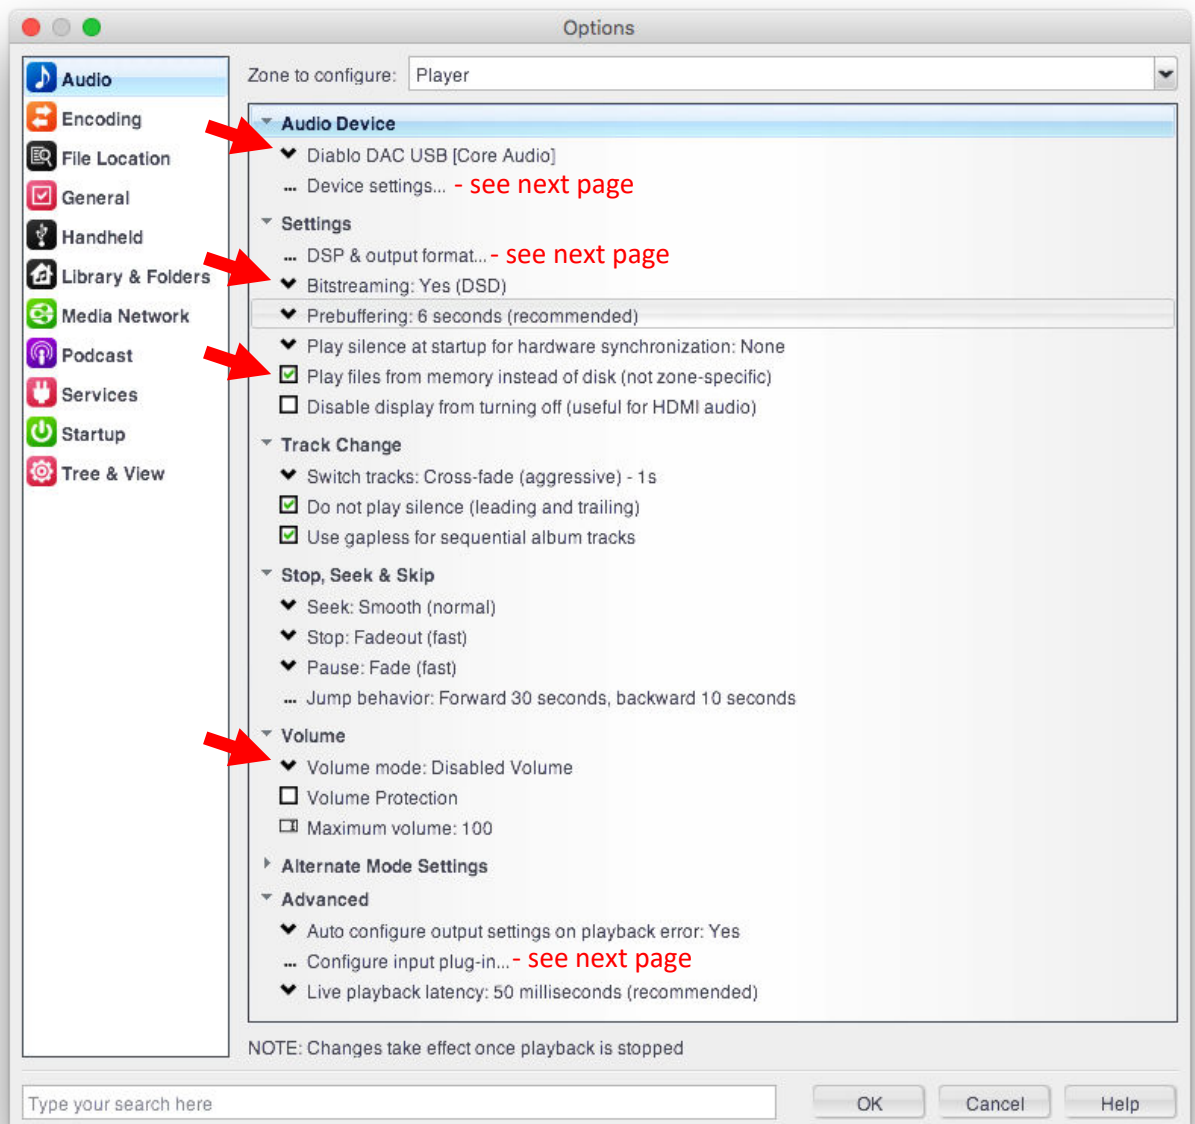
Options

Audio
Encoding
File Location
General
Handheld
Library & Folders
Media Network
Podcast
Services
Startup
Tree & View

Zone to configure: Player

Audio Device
Diablo DAC USB [Core Audio]
... Device settings... - see next page

Settings
... DSP & output format... - see next page
Bitstreaming: Yes (DSD)
Prebuffering: 6 seconds (recommended)
Play silence at startup for hardware synchronization: None
Play files from memory instead of disk (not zone-specific)
Disable display from turning off (useful for HDMI audio)

Track Change
Switch tracks: Cross-fade (aggressive) - 1s
Do not play silence (leading and trailing)
Use gapless for sequential album tracks

Stop, Seek & Skip
Seek: Smooth (normal)
Stop: Fadeout (fast)
Pause: Fade (fast)
... Jump behavior: Forward 30 seconds, backward 10 seconds

Volume
Volume mode: Disabled Volume
Volume Protection
Maximum volume: 100

Alternate Mode Settings

Advanced
Auto configure output settings on playback error: Yes
... Configure input plug-in... - see next page
Live playback latency: 50 milliseconds (recommended)

NOTE: Changes take effect once playback is stopped

Type your search here
OK
Cancel
Help